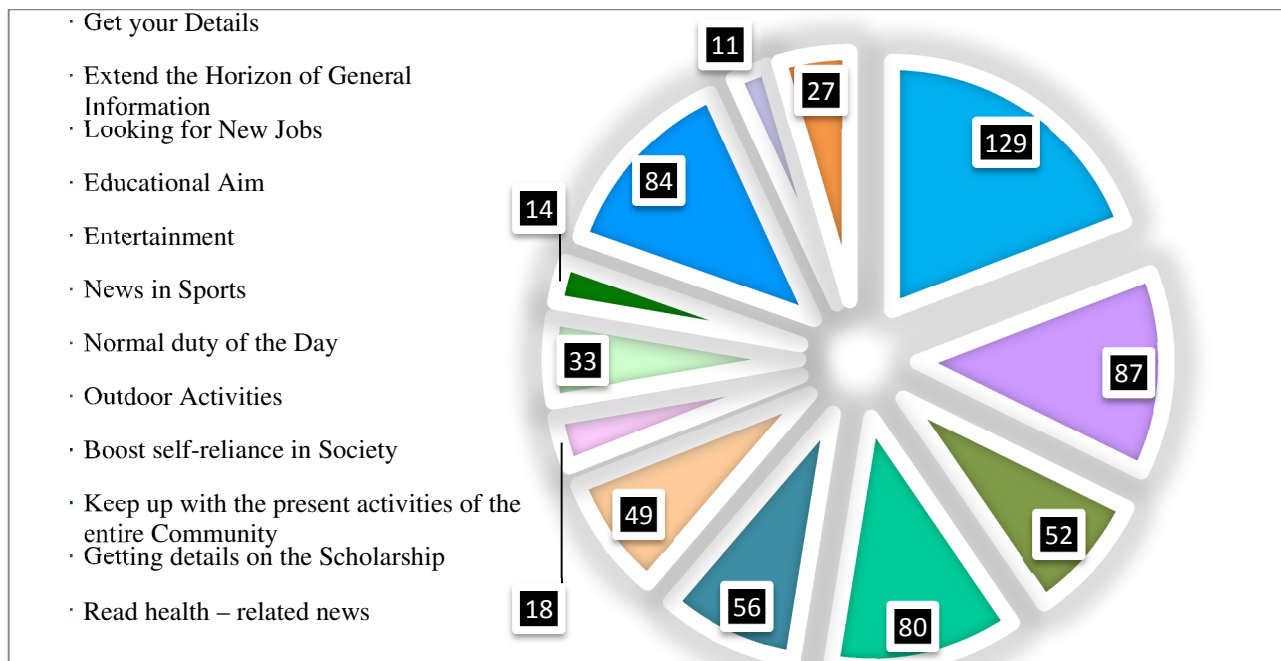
Get your Details

Extend the Horizon of General Information

Looking for New Jobs

Educational Aim

Entertainment

News in Sports

Normal duty of the Day

Outdoor Activities

Boost self-reliance in Society

Keep up with the present activities of the entire Community

Getting details on the Scholarship

Read health – related news

11
27
129
84
14
87
33
52
49
18
56
80